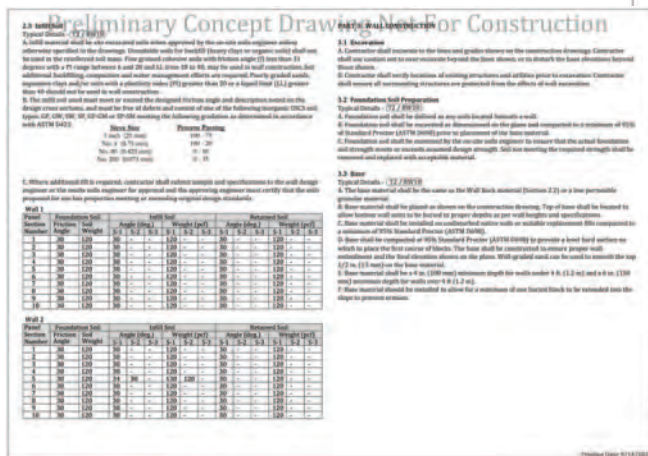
Preliminary Concept Drawing Not For Construction

2.3 Infill Soil
Typical Details – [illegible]

A. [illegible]

B. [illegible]

| Sieve Size | Percent Passing |
|---|---|
| 1 inch (25 mm) | 100 - 75 |
| No. 4 (4.75 mm) | 100 - 20 |
| No. 40 (0.425 mm) | 0 - 60 |
| No. 200 (0.075 mm) | 0 - 35 |

C. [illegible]

Wall 1

| Panel Section Number | Foundation Soil Friction Angle | Foundation Soil Weight | Infill Soil Angle (deg.) | | | Infill Soil Weight (pcf) | | | Retained Soil Angle (deg.) | | | Retained Soil Weight (pcf) | | |
|---|---|---|---|---|---|---|---|---|---|---|---|---|---|---|
| 1 | 30 | 120 | 30 | | | 120 | | | 30 | | | 120 | | |
| 2 | 30 | 120 | 30 | | | 120 | | | 30 | | | 120 | | |
| 3 | 30 | 120 | 30 | | | 120 | | | 30 | | | 120 | | |
| 4 | 30 | 120 | 30 | | | 120 | | | 30 | | | 120 | | |
| 5 | 30 | 120 | 30 | | | 120 | | | 30 | | | 120 | | |
| 6 | 30 | 120 | 30 | | | 120 | | | 30 | | | 120 | | |
| 7 | 30 | 120 | 30 | | | 120 | | | 30 | | | 120 | | |
| 8 | 30 | 120 | 30 | | | 120 | | | 30 | | | 120 | | |
| 9 | 30 | 120 | 30 | | | 120 | | | 30 | | | 120 | | |
| 10 | 30 | 120 | 30 | | | 120 | | | 30 | | | 120 | | |

Wall 2

| Panel Section Number | Foundation Soil Friction Angle | Foundation Soil Weight | Infill Soil Angle (deg.) | | | Infill Soil Weight (pcf) | | | Retained Soil Angle (deg.) | | | Retained Soil Weight (pcf) | | |
|---|---|---|---|---|---|---|---|---|---|---|---|---|---|---|
| 1 | 30 | 120 | 30 | | | 120 | | | 30 | | | 120 | | |
| 2 | 30 | 120 | 30 | | | 120 | | | 30 | | | 120 | | |
| 3 | 30 | 120 | 30 | | | 120 | | | 30 | | | 120 | | |
| 4 | 30 | 120 | 30 | | | 120 | | | 30 | | | 120 | | |
| 5 | 30 | 120 | 34 | 30 | | 130 | 120 | | 30 | | | 120 | | |
| 6 | 30 | 120 | 30 | | | 120 | | | 30 | | | 120 | | |
| 7 | 30 | 120 | 30 | | | 120 | | | 30 | | | 120 | | |
| 8 | 30 | 120 | 30 | | | 120 | | | 30 | | | 120 | | |
| 9 | 30 | 120 | 30 | | | 120 | | | 30 | | | 120 | | |
| 10 | 30 | 120 | 30 | | | 120 | | | 30 | | | 120 | | |

PART 3: WALL CONSTRUCTION

3.1 Excavation
A. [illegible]
B. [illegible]

3.2 Foundation Soil Preparation
Typical Details – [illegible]
A. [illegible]
B. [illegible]
C. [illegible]

3.3 Base
Typical Details – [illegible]
A. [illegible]
B. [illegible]
C. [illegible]
D. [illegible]
E. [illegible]
F. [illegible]

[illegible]